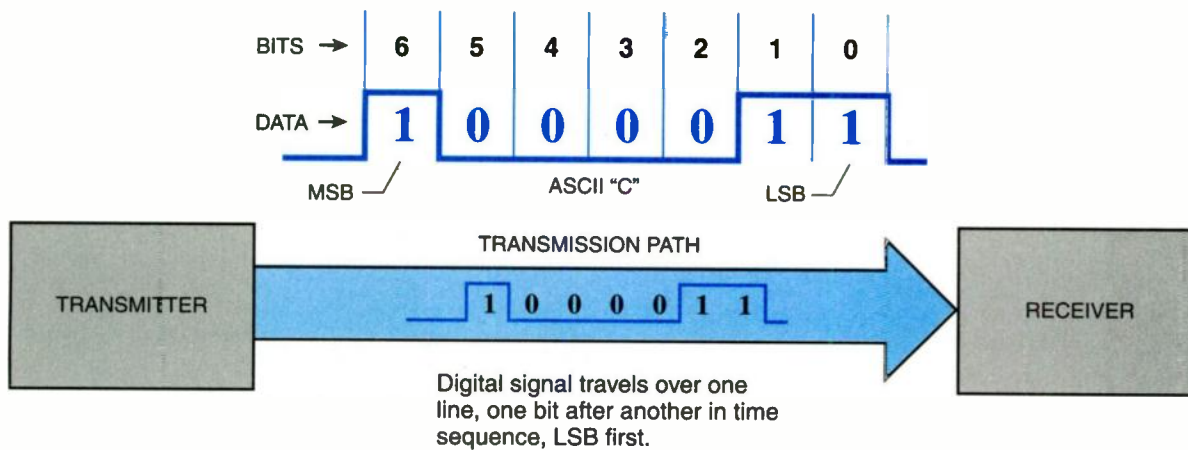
BITS → 6 5 4 3 2 1 0

DATA → 1 0 0 0 0 1 1

MSB

ASCII "C"

LSB

TRANSMITTER

TRANSMISSION PATH

1 0 0 0 0 1 1

RECEIVER

Digital signal travels over one line, one bit after another in time sequence, LSB first.